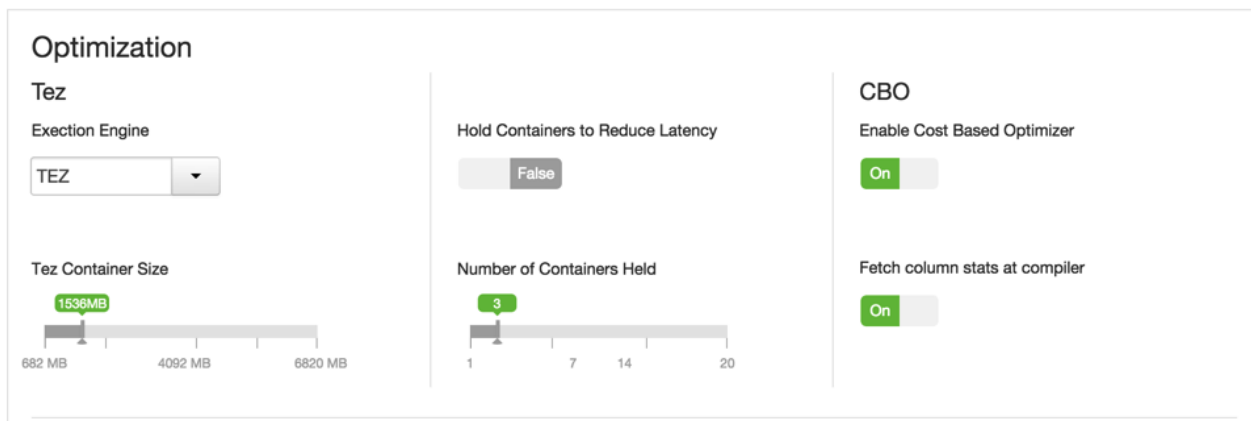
Optimization

Tez

Exection Engine

TEZ

Tez Container Size

1536MB

682 MB

4092 MB

6820 MB

Hold Containers to Reduce Latency

False

Number of Containers Held

3

1

7

14

20

CBO

Enable Cost Based Optimizer

On

Fetch column stats at compiler

On